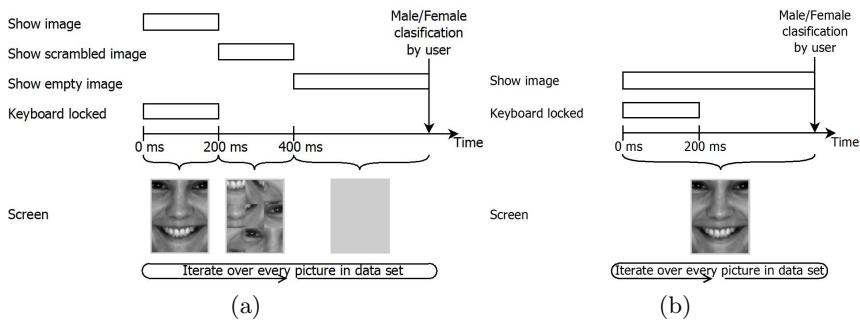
Show image

Show scrambled image

Show empty image

Keyboard locked

Male/Female clasification by user

0 ms

200 ms

400 ms

Time

Screen

Iterate over every picture in data set

(a)

Show image

Keyboard locked

Male/Female clasification by user

0 ms

200 ms

Time

Screen

Iterate over every picture in data set

(b)